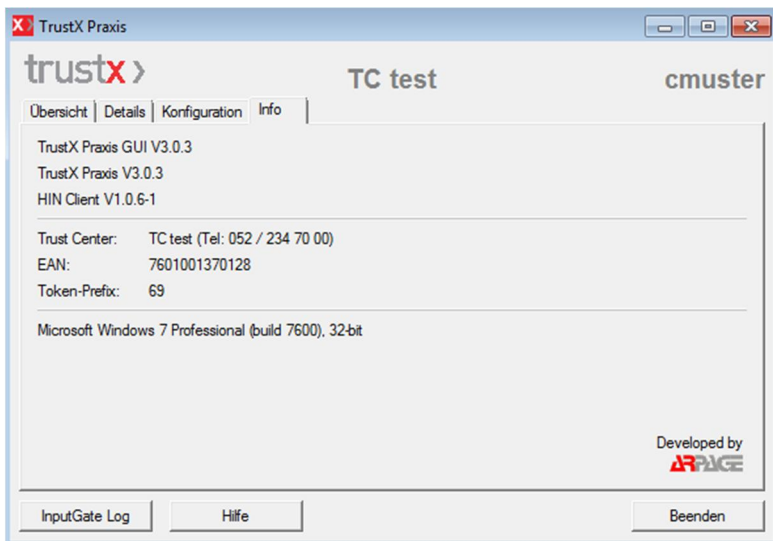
TrustX Praxis

trustx ›

TC test

cmuster

Übersicht | Details | Konfiguration | Info

TrustX Praxis GUI V3.0.3

TrustX Praxis V3.0.3

HIN Client V1.0.6-1

Trust Center: TC test (Tel: 052 / 234 70 00)

EAN: 7601001370128

Token-Prefix: 69

Microsoft Windows 7 Professional (build 7600), 32-bit

Developed by

ARPAGE

InputGate Log

Hilfe

Beenden